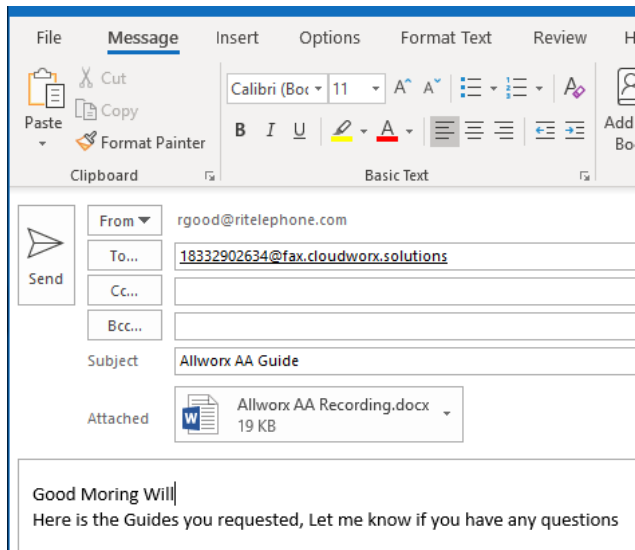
File Message Insert Options Format Text Review H

Paste
Cut
Copy
Format Painter
Clipboard

Calibri (Bo 11 A A
B I U A
Basic Text

Add Bo

Send
From
rgood@ritelephone.com
To...
18332902634@fax.cloudworx.solutions
Cc...
Bcc...
Subject
Allworx AA Guide
Attached
Allworx AA Recording.docx
19 KB

Good Moring Will
Here is the Guides you requested, Let me know if you have any questions